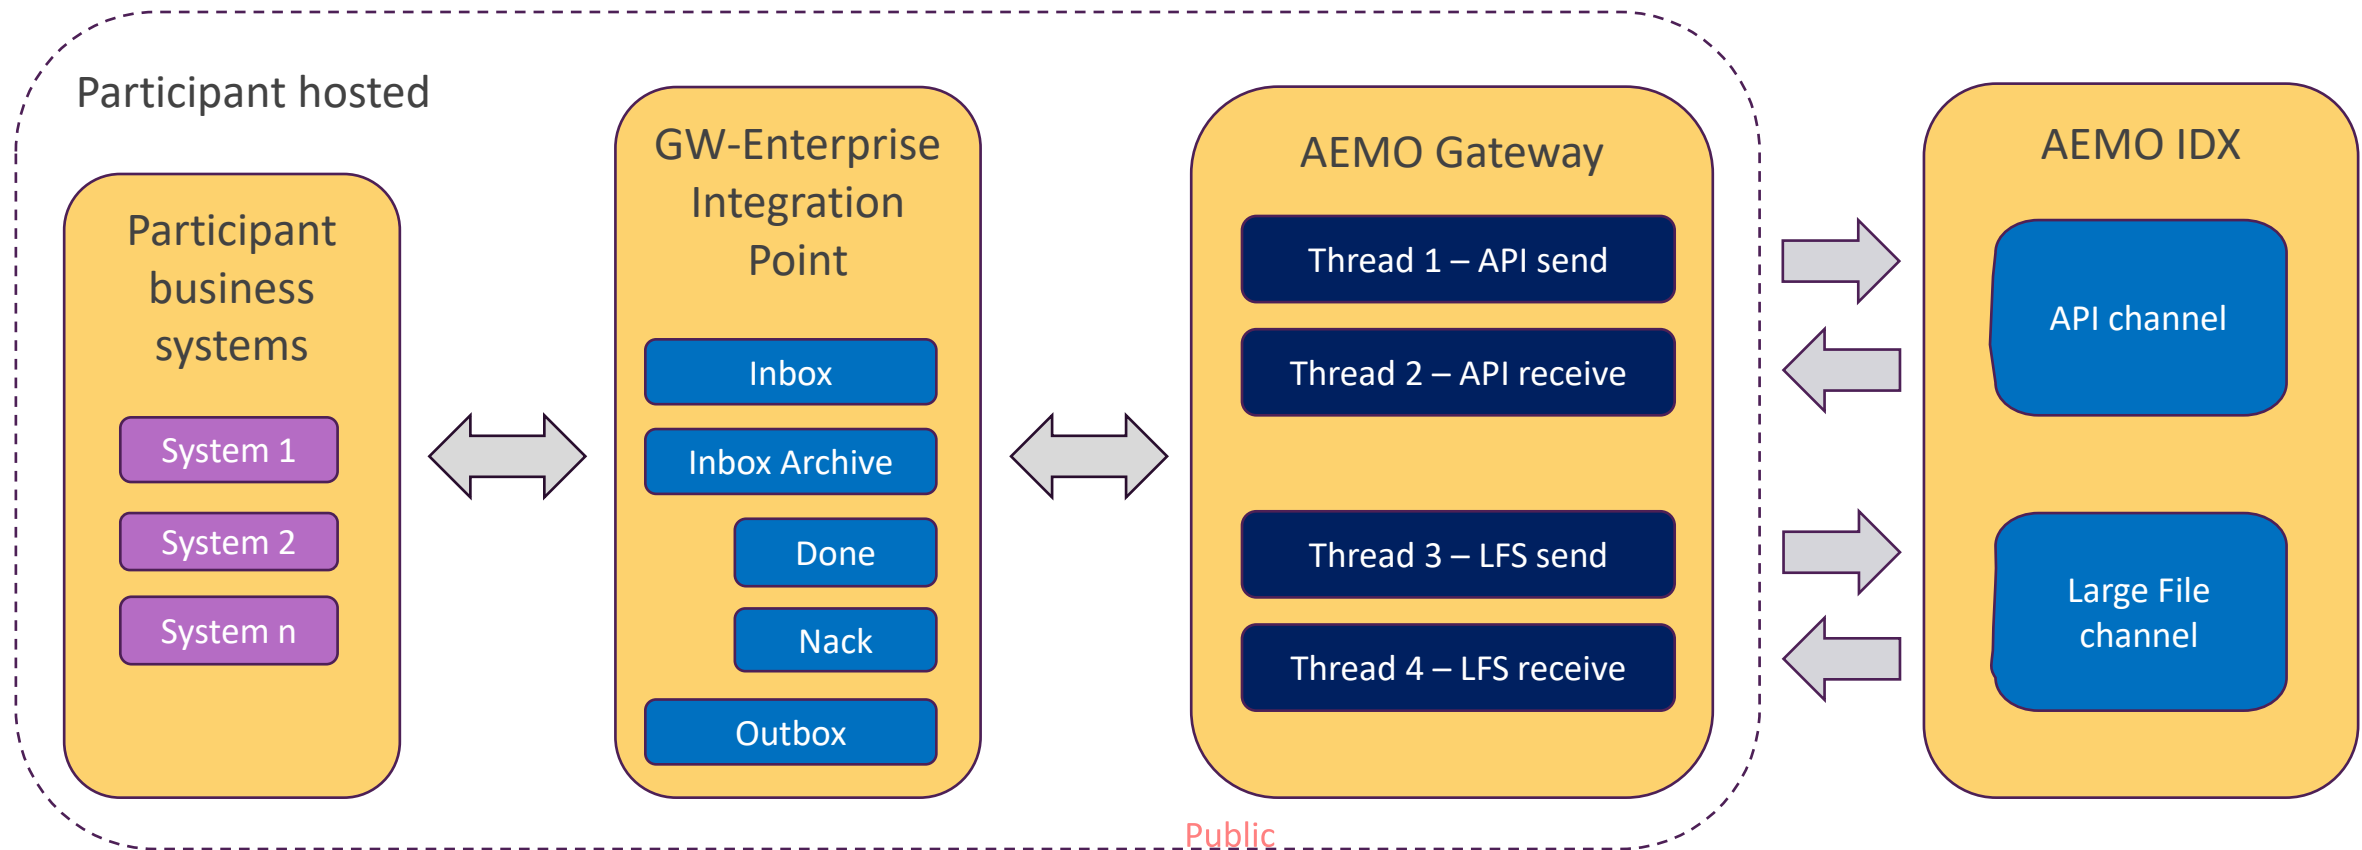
Participant hosted

Participant business systems

System 1

System 2

System n

GW-Enterprise Integration Point

Inbox

Inbox Archive

Done

Nack

Outbox

AEMO Gateway

Thread 1 – API send

Thread 2 – API receive

Thread 3 – LFS send

Thread 4 – LFS receive

AEMO IDX

API channel

Large File channel

Public